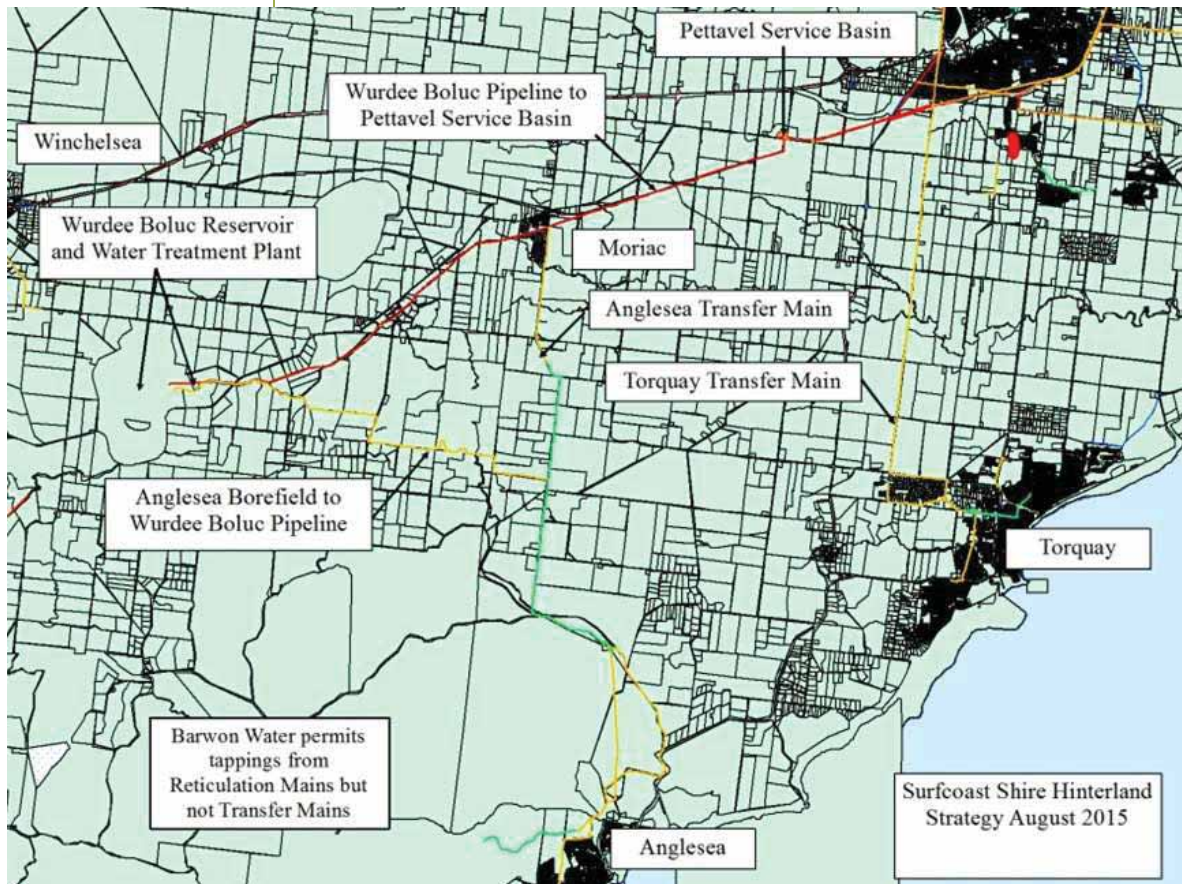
Pettavel Service Basin

Wurdee Boluc Pipeline to Pettavel Service Basin

Winchelsea

Wurdee Boluc Reservoir and Water Treatment Plant

Moriac

Anglesea Transfer Main

Torquay Transfer Main

Anglesea Borefield to Wurdee Boluc Pipeline

Torquay

Barwon Water permits tappings from Reticulation Mains but not Transfer Mains

Surfcoast Shire Hinterland Strategy August 2015

Anglesea